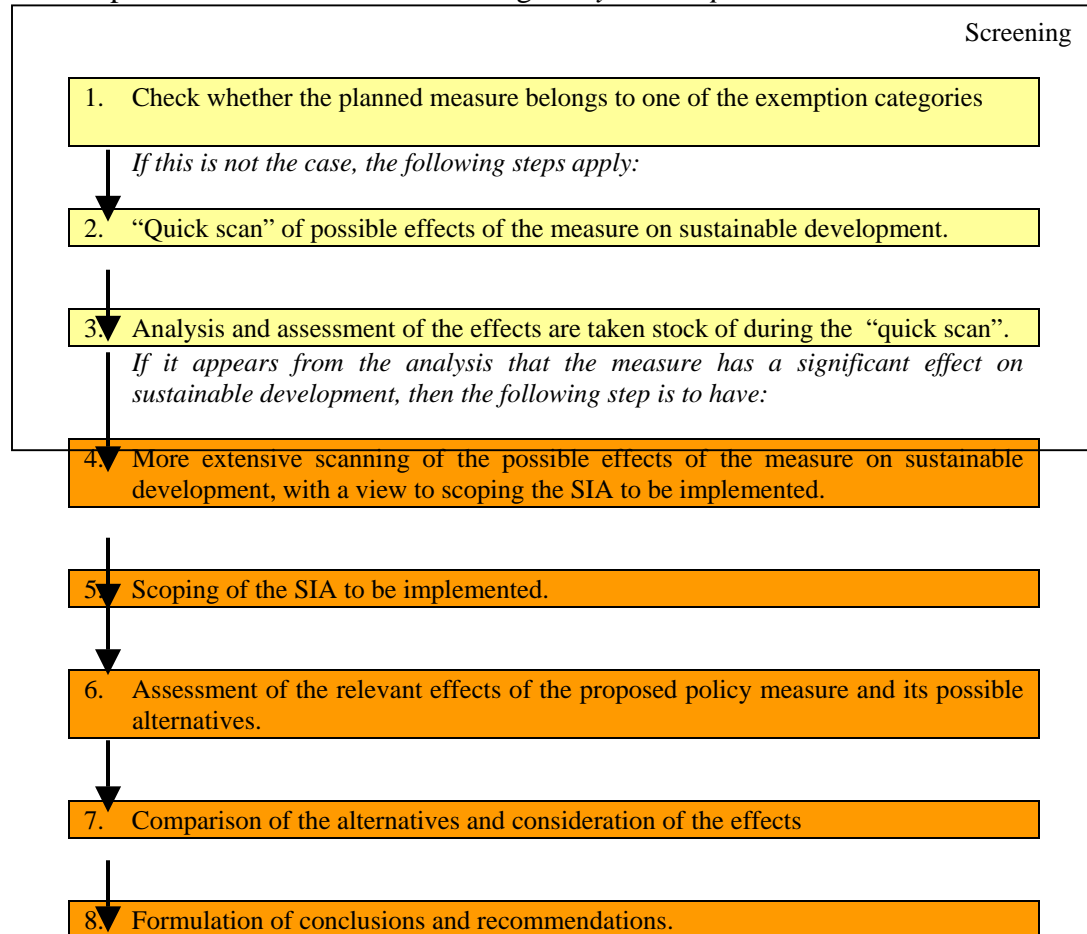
Screening

1. Check whether the planned measure belongs to one of the exemption categories

*If this is not the case, the following steps apply:*

2. "Quick scan" of possible effects of the measure on sustainable development.

3. Analysis and assessment of the effects are taken stock of during the "quick scan".

*If it appears from the analysis that the measure has a significant effect on sustainable development, then the following step is to have:*

4. More extensive scanning of the possible effects of the measure on sustainable development, with a view to scoping the SIA to be implemented.

5. Scoping of the SIA to be implemented.

6. Assessment of the relevant effects of the proposed policy measure and its possible alternatives.

7. Comparison of the alternatives and consideration of the effects

8. Formulation of conclusions and recommendations.